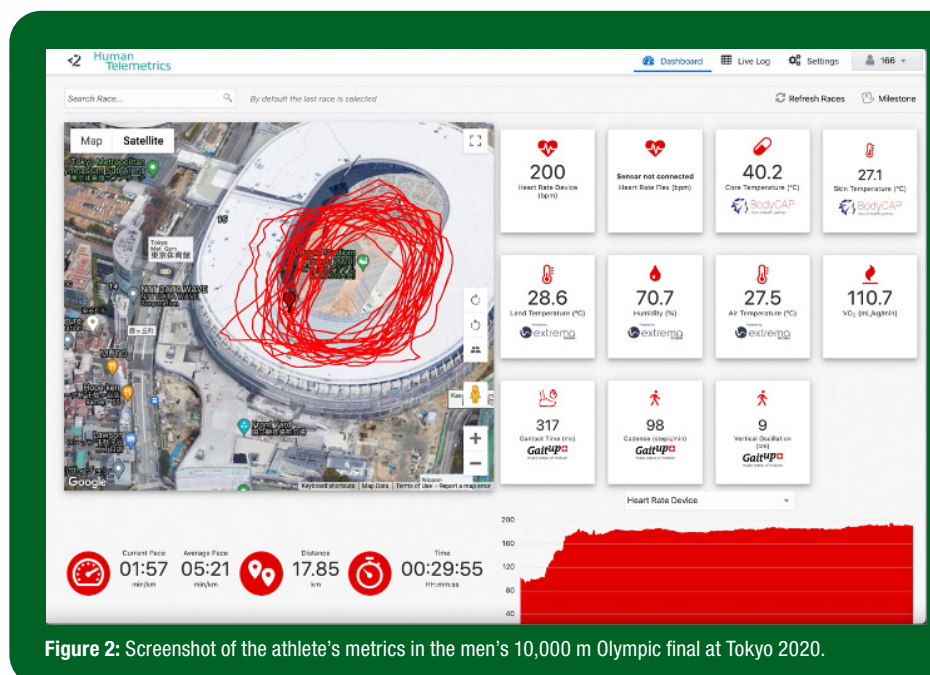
Human Telemetrics

Dashboard Live Log Settings 166

Search Race... By default the last race is selected

Refresh Races Milestone

Map Satellite

Tokyo Metropolitan

Tokyo Met. Gym 東京体育館

Google

Keyboard shortcuts Map Data Terms of Use Report a map error

200
Heart Rate Device (bpm)

Sensor not connected
Heart Rate Flex (bpm)

40.2
Core Temperature (°C)
BodyCAP

27.1
Skin Temperature (°C)
BodyCAP

28.6
Land Temperature (°C)
extremo

70.7
Humidity (%)
extremo

27.5
Air Temperature (°C)
extremo

110.7
$VO_2$ (ml/kg/min)

317
Contact Time (ms)
Gaitup

98
Cadence (steps/min)
Gaitup

9
Vertical Oscillation (cm)
Gaitup

Heart Rate Device

200
160
120
80
40

Current Pace
01:57
min/km

Average Pace
05:21
min/km

Distance
17.85
km

Time
00:29:55
hh:mm:ss

Figure 2: Screenshot of the athlete's metrics in the men's 10,000 m Olympic final at Tokyo 2020.